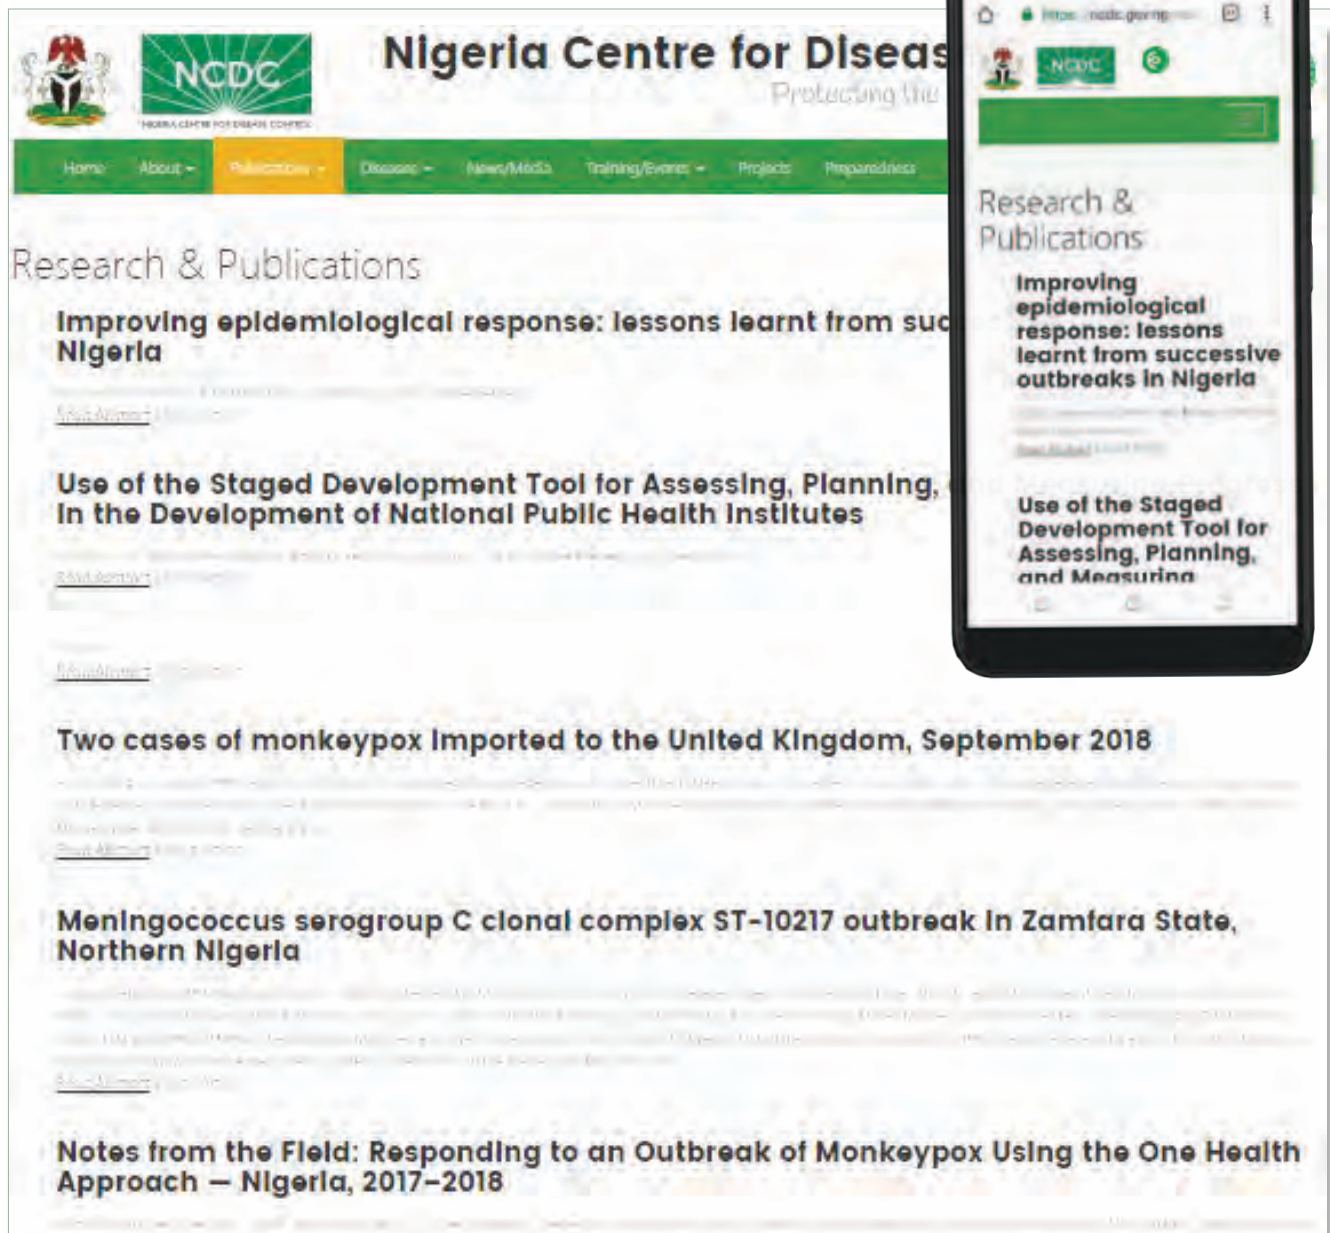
NCDC

NIGERIA CENTRE FOR DISEASE CONTROL

Nigeria Centre for Diseas

Protecting the

Home About Publications Diseases News/Media Training/Events Projects Preparedness

Research & Publications

Improving epidemiological response: lessons learnt from suc Nigeria

Read Abstract

Use of the Staged Development Tool for Assessing, Planning, in the Development of National Public Health Institutes

Read Abstract

Read Abstract

Two cases of monkeypox imported to the United Kingdom, September 2018

Read Abstract

Meningococcus serogroup C clonal complex ST-10217 outbreak in Zamfara State, Northern Nigeria

Read Abstract

Notes from the Field: Responding to an Outbreak of Monkeypox Using the One Health Approach — Nigeria, 2017–2018

https://ncdc.gov.ng

NCDC

Research & Publications

Improving epidemiological response: lessons learnt from successive outbreaks in Nigeria

Read Abstract

Use of the Staged Development Tool for Assessing, Planning, and Measuring